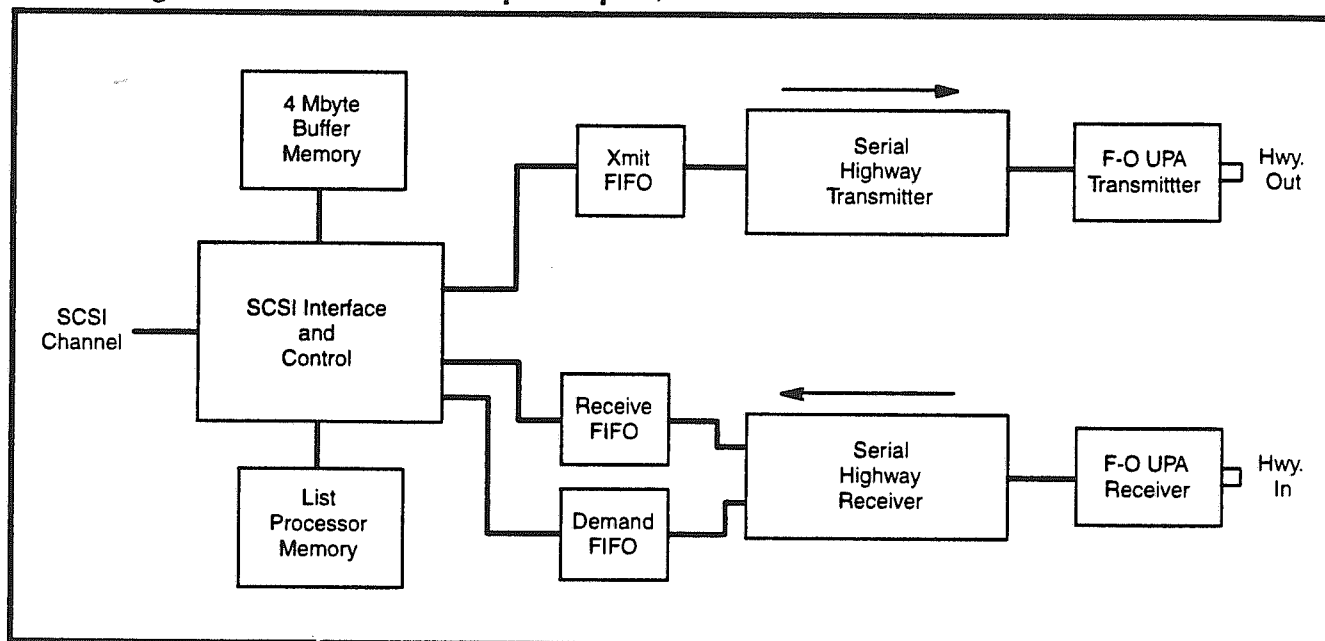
4 Mbyte Buffer Memory

Xmit FIFO

Serial Highway Transmitter

F-O UPA Transmittter

Hwy. Out

SCSI Channel

SCSI Interface and Control

Receive FIFO

Serial Highway Receiver

F-O UPA Receiver

Hwy. In

List Processor Memory

Demand FIFO